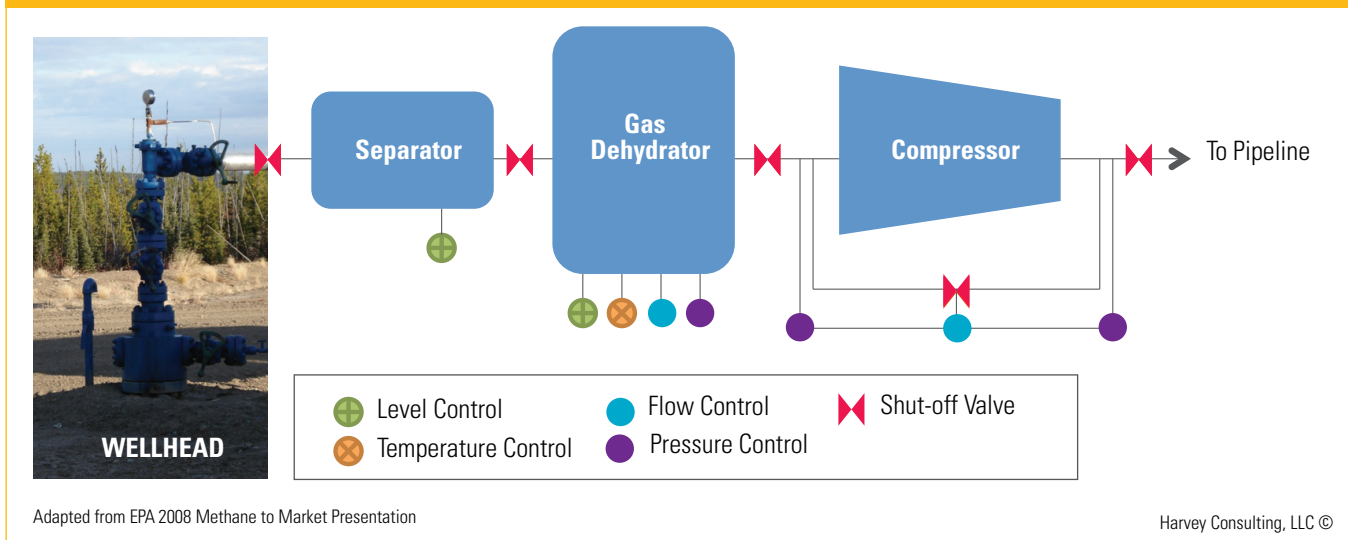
WELLHEAD

Separator

Gas Dehydrator

Compressor

To Pipeline

Level Control
Temperature Control
Flow Control
Pressure Control
Shut-off Valve

Adapted from EPA 2008 Methane to Market Presentation

Harvey Consulting, LLC ©